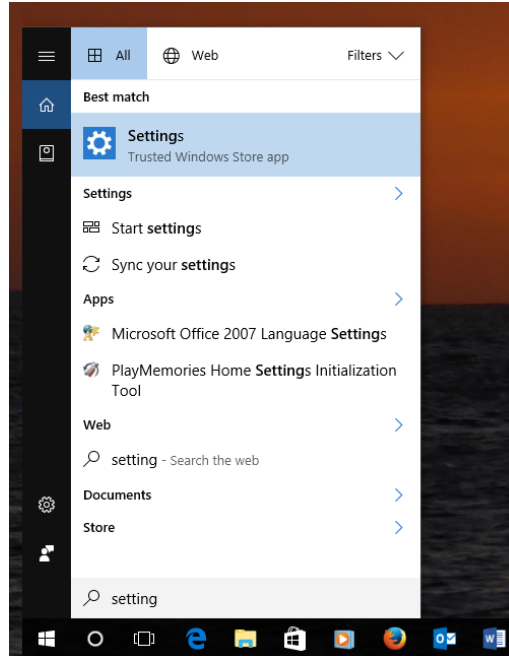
All Web Filters

Best match

Settings
Trusted Windows Store app

Settings

Start settings

Sync your settings

Apps

Microsoft Office 2007 Language Settings

PlayMemories Home Settings Initialization Tool

Web

setting - Search the web

Documents

Store

setting